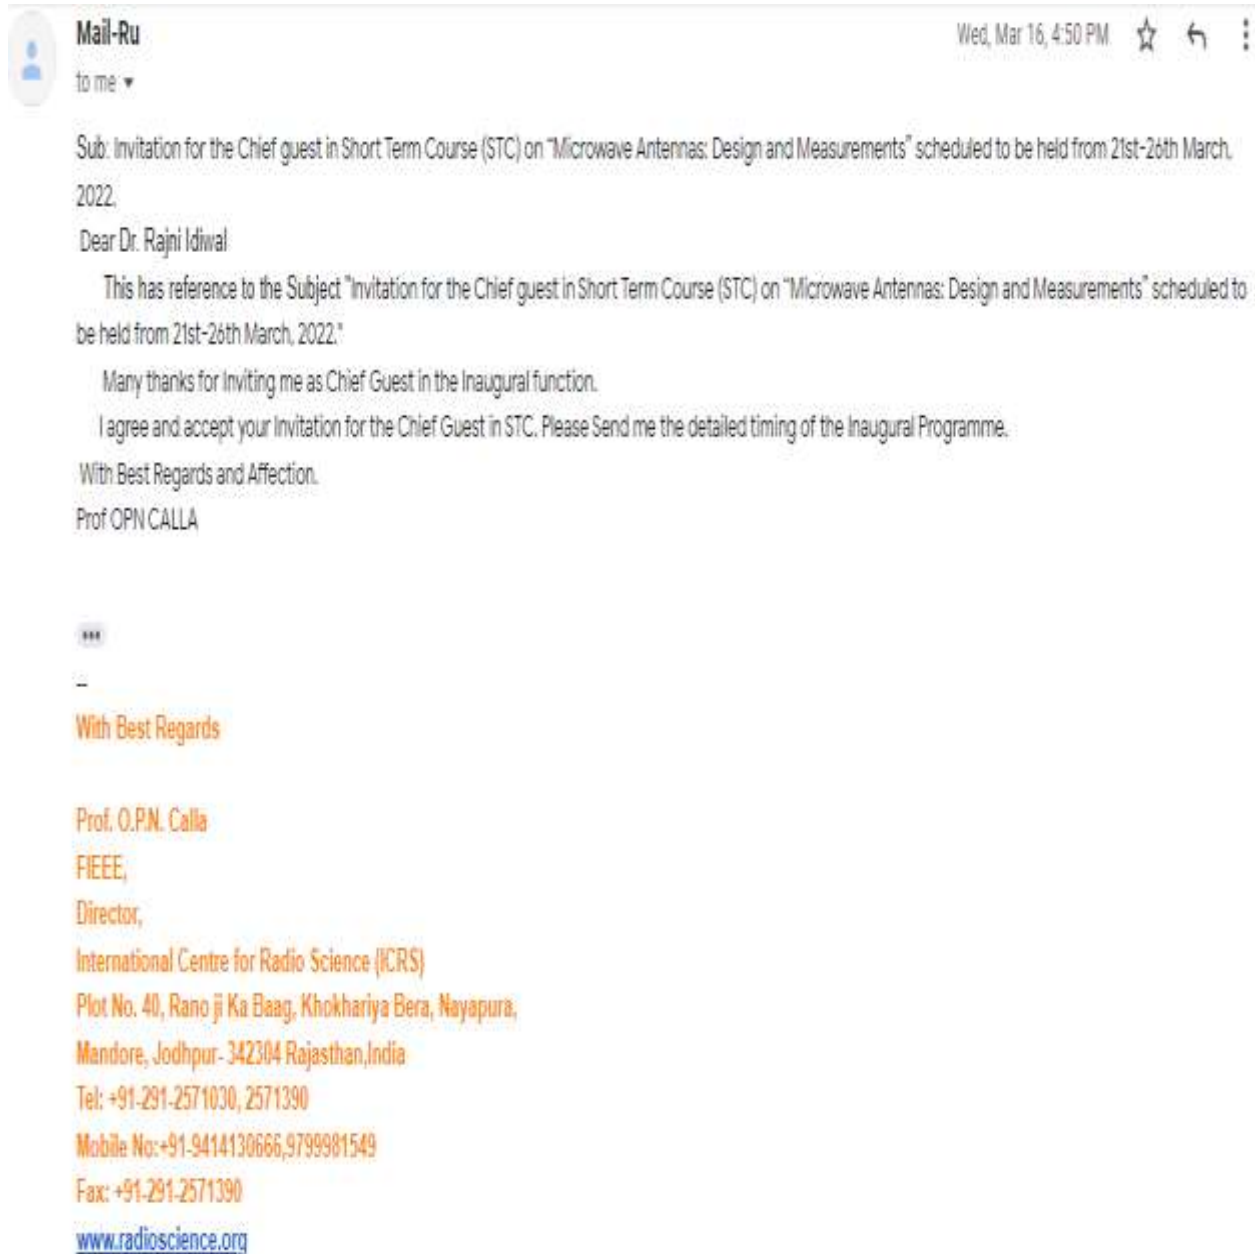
Mail-Ru
to me ▾

Wed, Mar 16, 4:50 PM

Sub: Invitation for the Chief guest in Short Term Course (STC) on "Microwave Antennas: Design and Measurements" scheduled to be held from 21st-26th March, 2022.

Dear Dr. Rajni Idiwal

This has reference to the Subject "Invitation for the Chief guest in Short Term Course (STC) on "Microwave Antennas: Design and Measurements" scheduled to be held from 21st-26th March, 2022."

Many thanks for Inviting me as Chief Guest in the Inaugural function.

I agree and accept your Invitation for the Chief Guest in STC. Please Send me the detailed timing of the Inaugural Programme.

With Best Regards and Affection.
Prof OPN CALLA

...

--
With Best Regards

Prof. O.P.N. Calla
FIEEE,
Director,
International Centre for Radio Science (ICRS)
Plot No. 40, Rano ji Ka Baag, Khokhariya Bera, Nayapura,
Mandore, Jodhpur- 342304 Rajasthan,India
Tel: +91-291-2571030, 2571390
Mobile No:+91-9414130666,9799981549
Fax: +91-291-2571390
www.radioscience.org